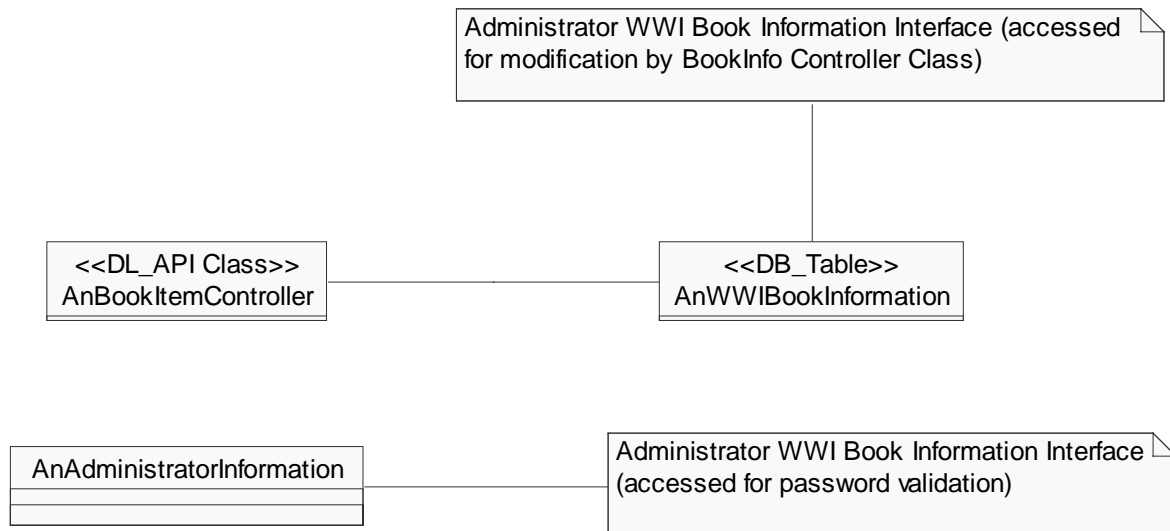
Administrator WWI Book Information Interface (accessed for modification by BookInfo Controller Class)

<<DL_API Class>>
AnBookItemController

<<DB_Table>>
AnWWIBookInformation

AnAdministratorInformation

Administrator WWI Book Information Interface (accessed for password validation)